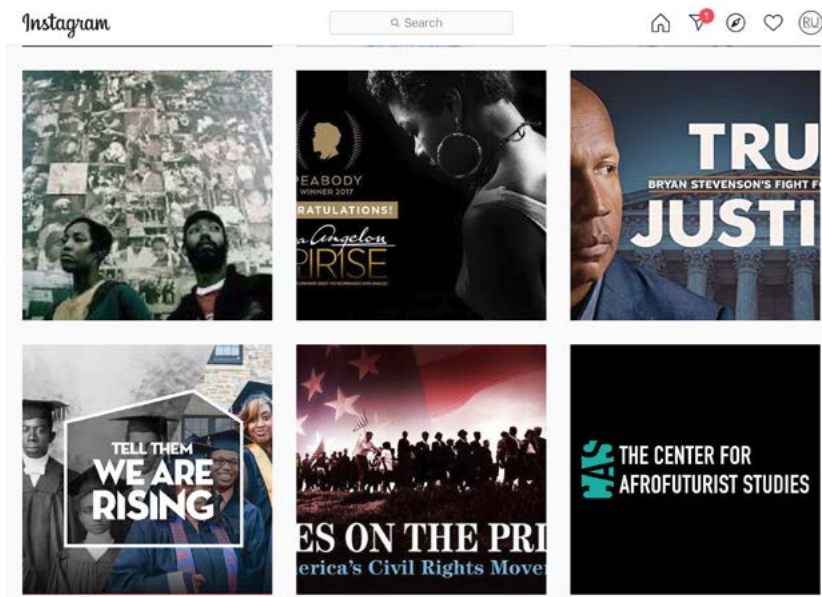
Instagram

Search

1

RU

PEABODY
WINNER 2017
RATULATIONS!
a Angelou
RISE

TRU
BRYAN STEVENSON'S FIGHT FO
JUSTI

TELL THEM
WE ARE
RISING

ES ON THE PRI
erica's Civil Rights Mover

THE CENTER FOR
AFROFUTURIST STUDIES